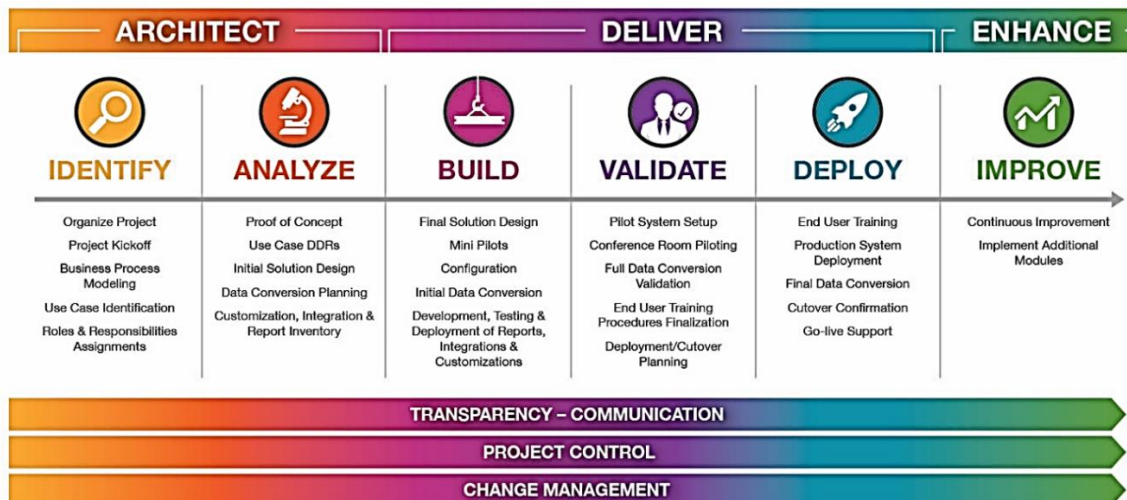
ARCHITECT DELIVER ENHANCE

IDENTIFY
Organize Project
Project Kickoff
Business Process Modeling
Use Case Identification
Roles & Responsibilities Assignments

ANALYZE
Proof of Concept
Use Case DDRs
Initial Solution Design
Data Conversion Planning
Customization, Integration & Report Inventory

BUILD
Final Solution Design
Mini Pilots
Configuration
Initial Data Conversion
Development, Testing & Deployment of Reports, Integrations & Customizations

VALIDATE
Pilot System Setup
Conference Room Piloting
Full Data Conversion Validation
End User Training Procedures Finalization
Deployment/Cutover Planning

DEPLOY
End User Training
Production System Deployment
Final Data Conversion
Cutover Confirmation
Go-live Support

IMPROVE
Continuous Improvement
Implement Additional Modules

TRANSPARENCY – COMMUNICATION
PROJECT CONTROL
CHANGE MANAGEMENT